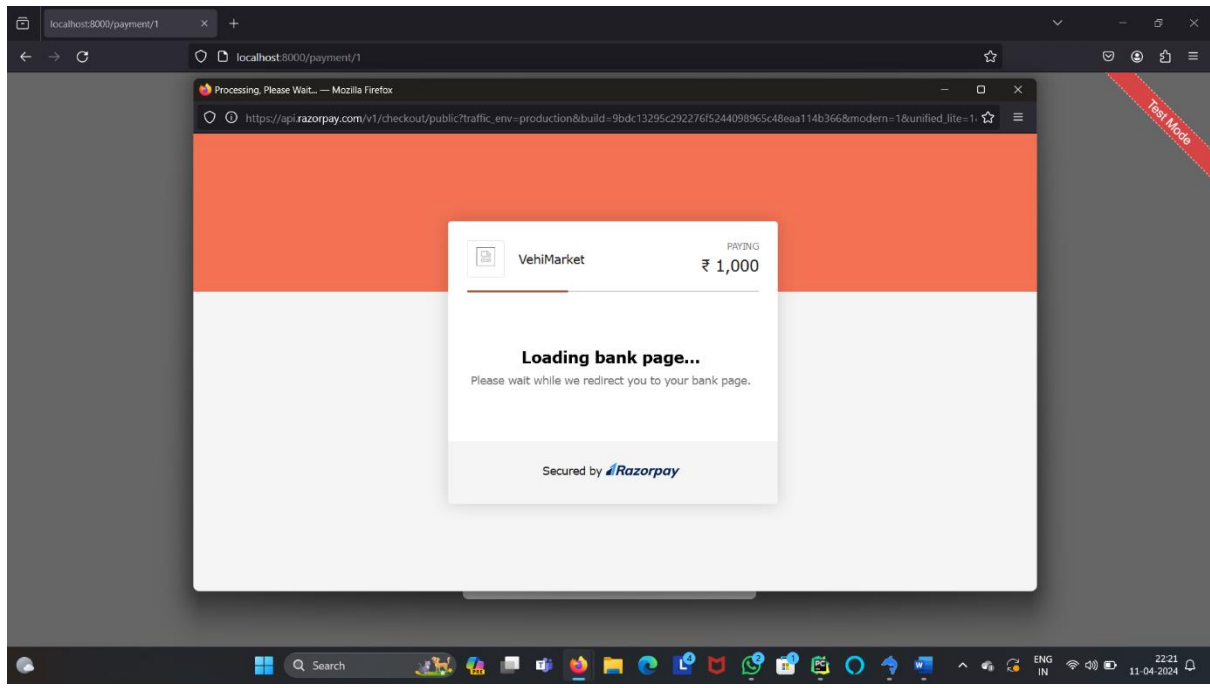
localhost:8000/payment/1

localhost:8000/payment/1

Processing, Please Wait... — Mozilla Firefox

https://api.razorpay.com/v1/checkout/public?traffic_env=production&build=9bdc13295c292276f5244098965c48eaa114b366&modern=1&unified_lite=1

Test Mode

VehiMarket

PAYING

₹ 1,000

Loading bank page...

Please wait while we redirect you to your bank page.

Secured by Razorpay

Search

ENG IN

22:21
11-04-2024